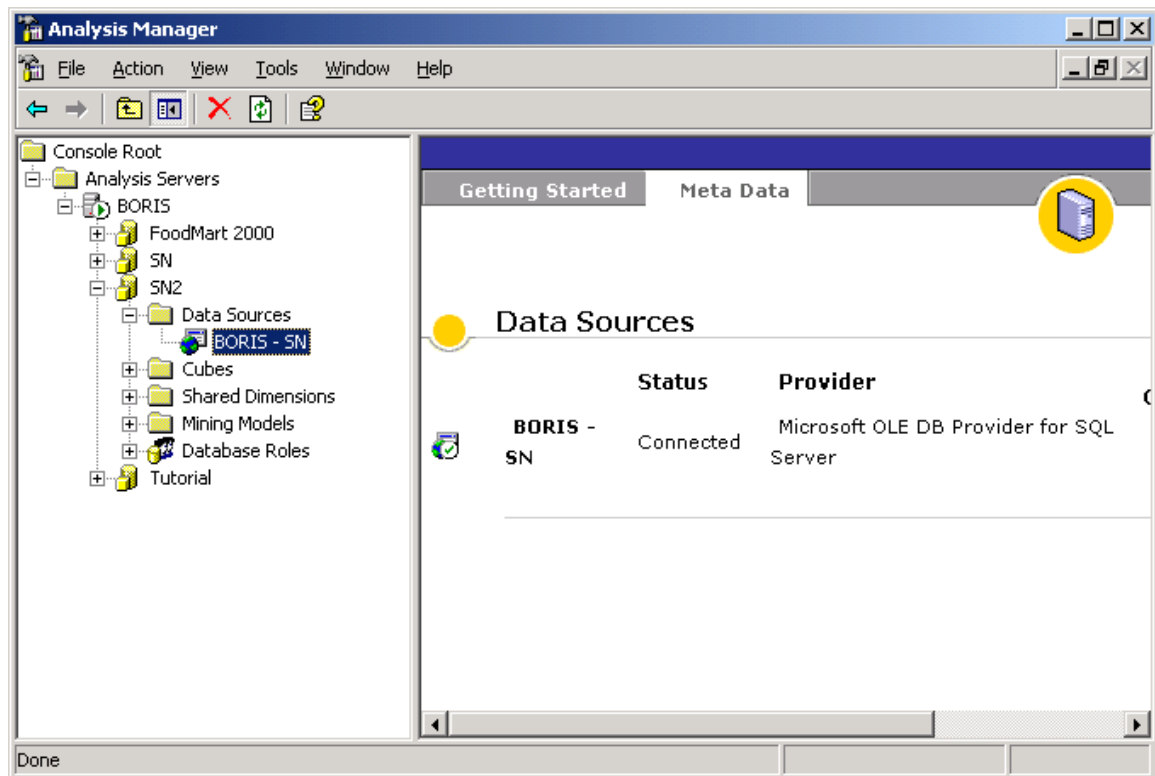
Analysis Manager

File Action View Tools Window Help

Console Root
Analysis Servers
BORIS
FoodMart 2000
SN
SN2
Data Sources
BORIS - SN
Cubes
Shared Dimensions
Mining Models
Database Roles
Tutorial

Getting Started Meta Data

Data Sources

| | Status | Provider |
|---|---|---|
| BORIS - SN | Connected | Microsoft OLE DB Provider for SQL Server |

Done